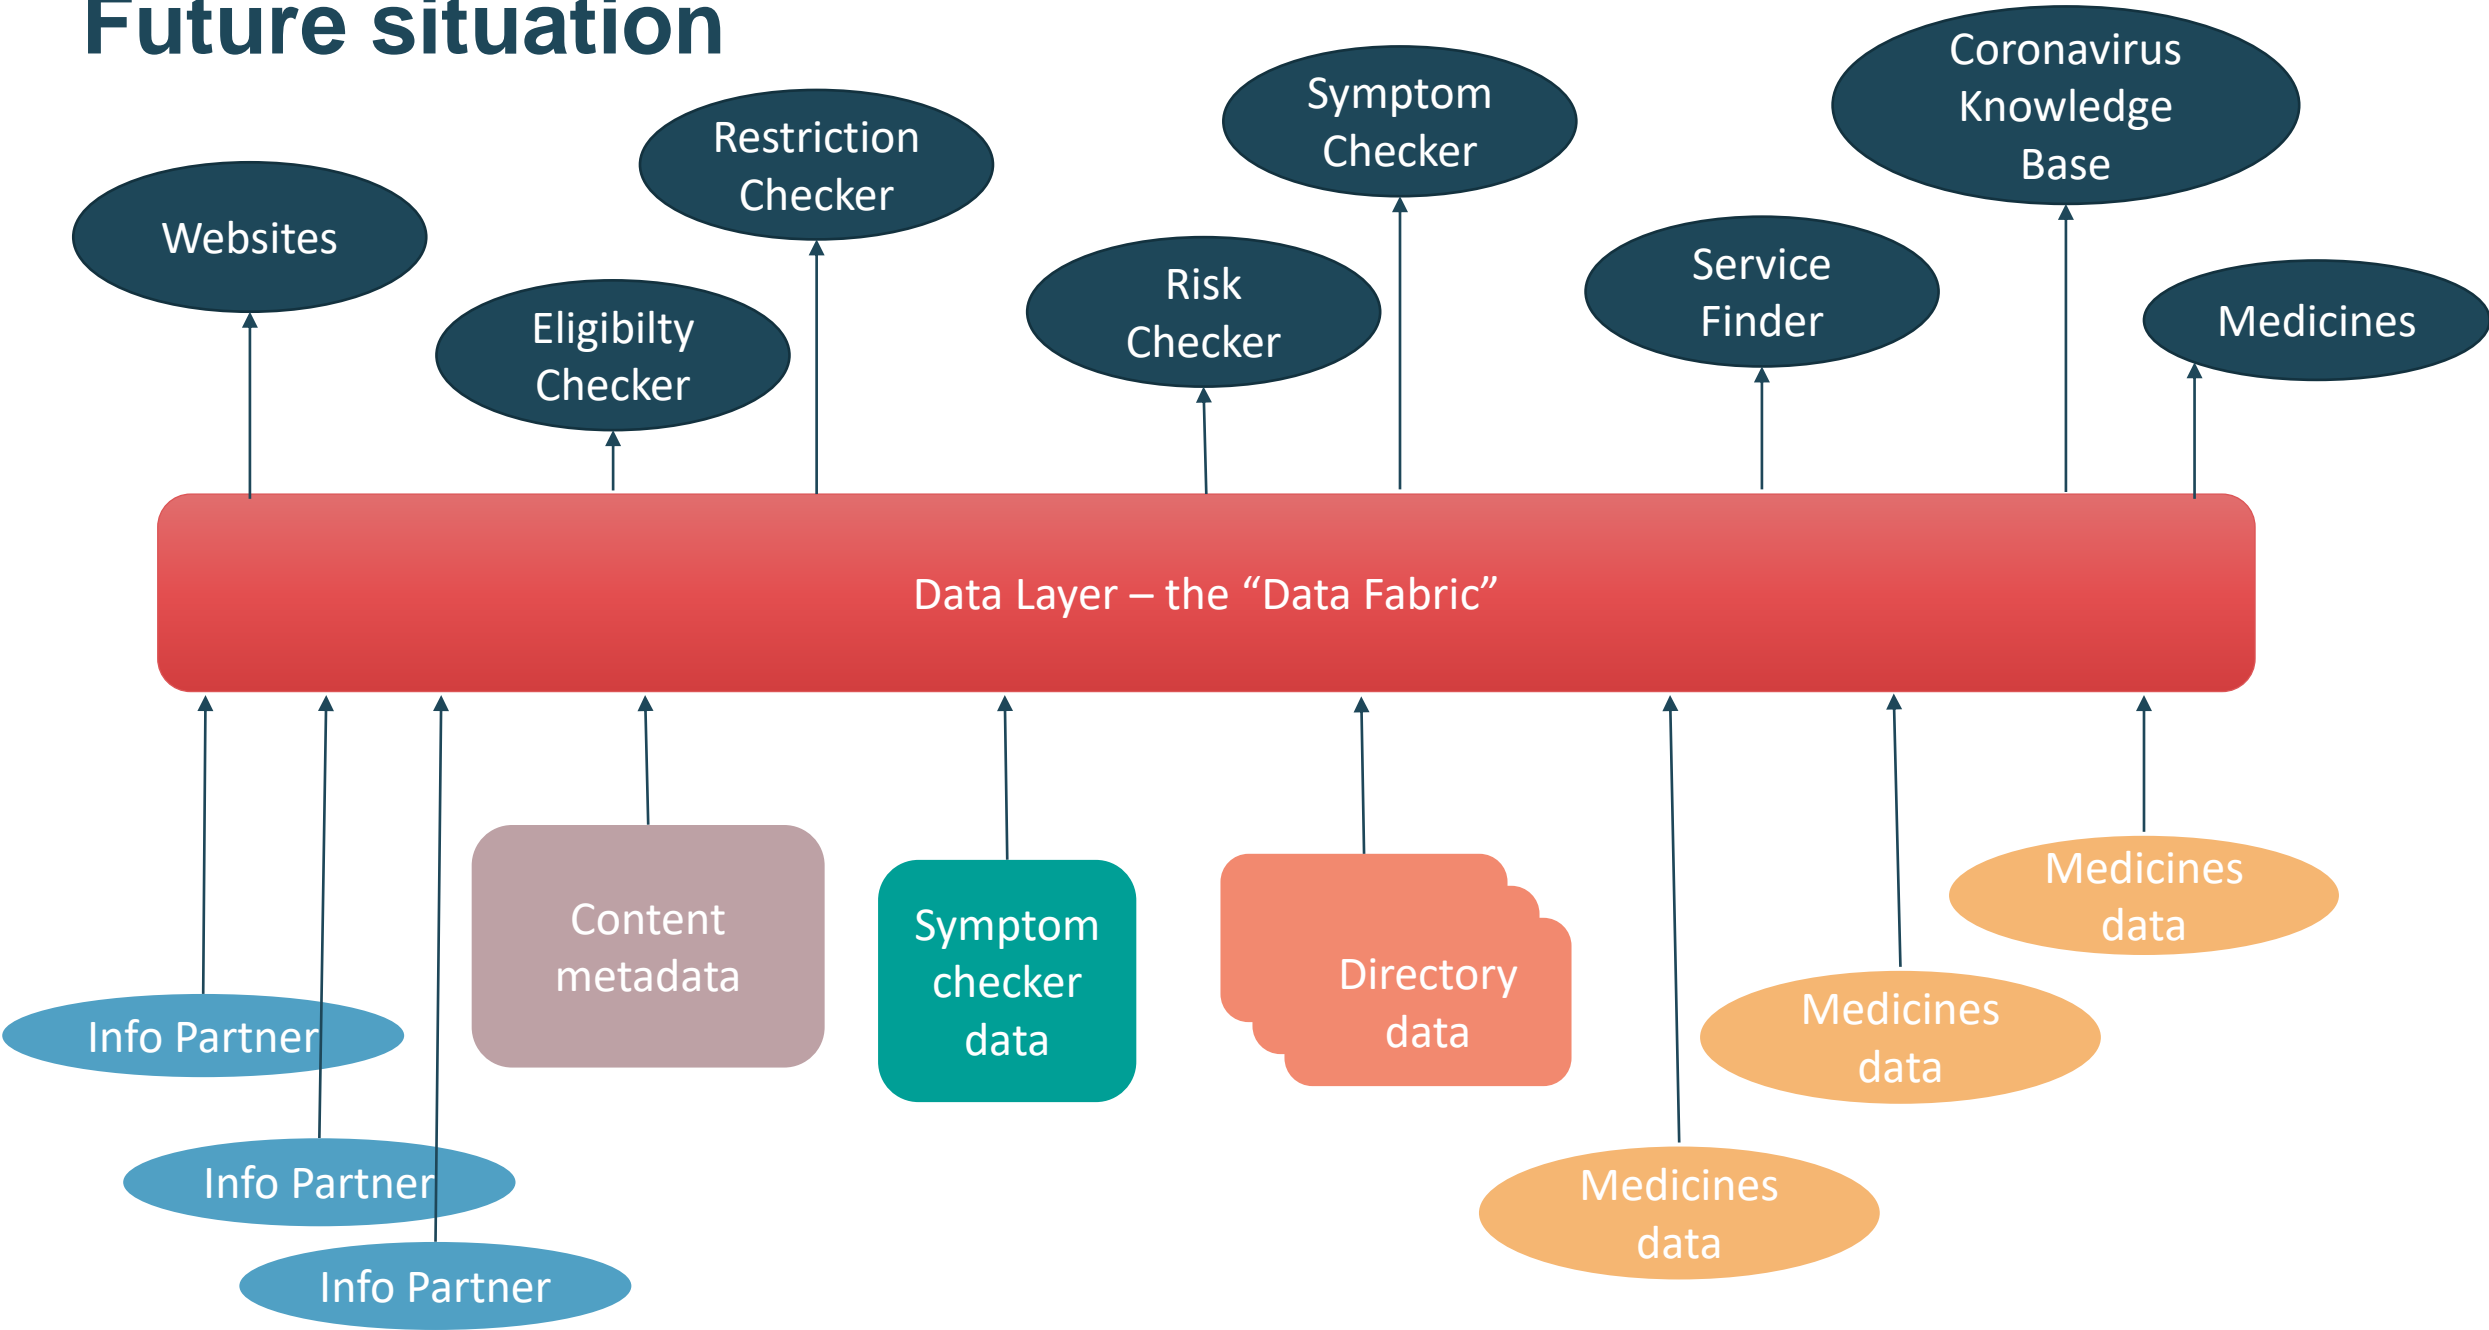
Future situation

Websites

Eligibilty Checker

Restriction Checker

Risk Checker

Symptom Checker

Service Finder

Coronavirus Knowledge Base

Medicines

Data Layer – the “Data Fabric”

Info Partner

Info Partner

Info Partner

Content metadata

Symptom checker data

Directory data

Medicines data

Medicines data

Medicines data